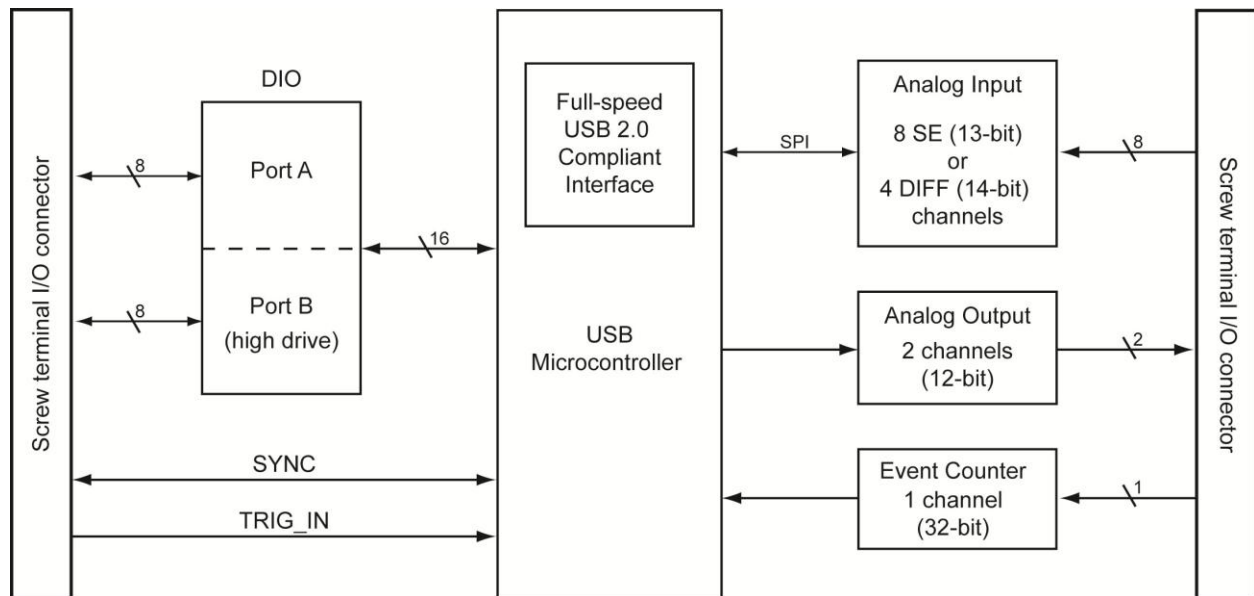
Screw terminal I/O connector

DIO

8

Port A

16

8

Port B
(high drive)

SYNC

TRIG_IN

Full-speed
USB 2.0
Compliant
Interface

USB
Microcontroller

SPI

Analog Input
8 SE (13-bit)
or
4 DIFF (14-bit)
channels

8

Analog Output
2 channels
(12-bit)

2

Event Counter
1 channel
(32-bit)

1

Screw terminal I/O connector